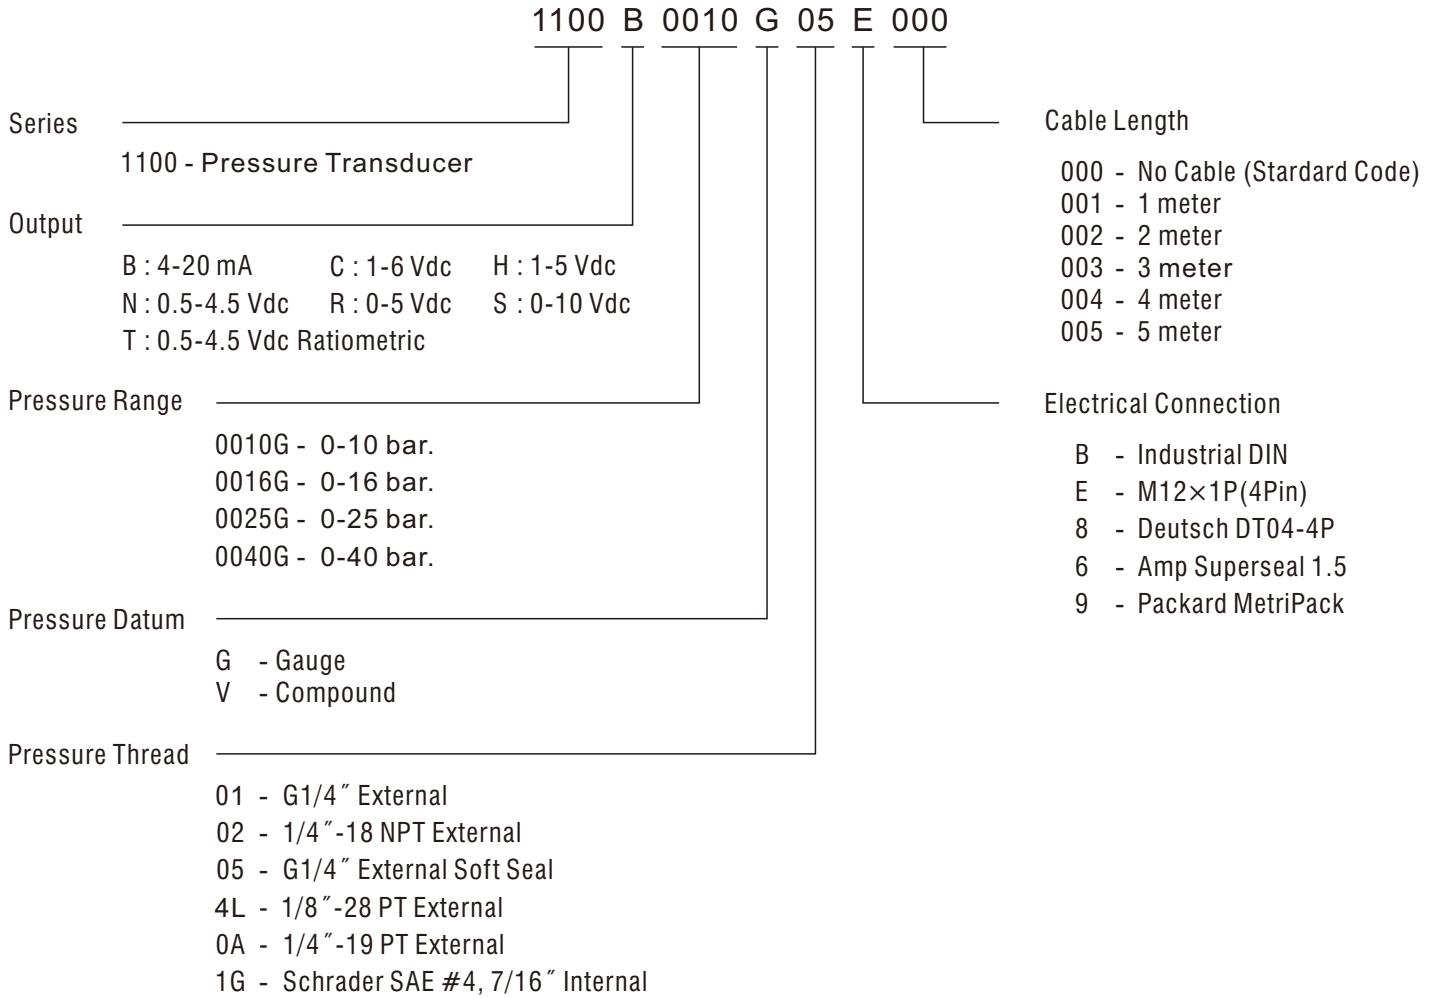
1100 B 0010 G 05 E 000

Series

1100 - Pressure Transducer

Output

B : 4-20 mA C : 1-6 Vdc H : 1-5 Vdc
N : 0.5-4.5 Vdc R : 0-5 Vdc S : 0-10 Vdc
T : 0.5-4.5 Vdc Ratiometric

Pressure Range

0010G - 0-10 bar.
0016G - 0-16 bar.
0025G - 0-25 bar.
0040G - 0-40 bar.

Pressure Datum

G - Gauge
V - Compound

Pressure Thread

01 - G1/4″ External
02 - 1/4″-18 NPT External
05 - G1/4″ External Soft Seal
4L - 1/8″-28 PT External
0A - 1/4″-19 PT External
1G - Schrader SAE #4, 7/16″ Internal

Cable Length

000 - No Cable (Stardard Code)
001 - 1 meter
002 - 2 meter
003 - 3 meter
004 - 4 meter
005 - 5 meter

Electrical Connection

B - Industrial DIN
E - M12×1P(4Pin)
8 - Deutsch DT04-4P
6 - Amp Superseal 1.5
9 - Packard MetriPack